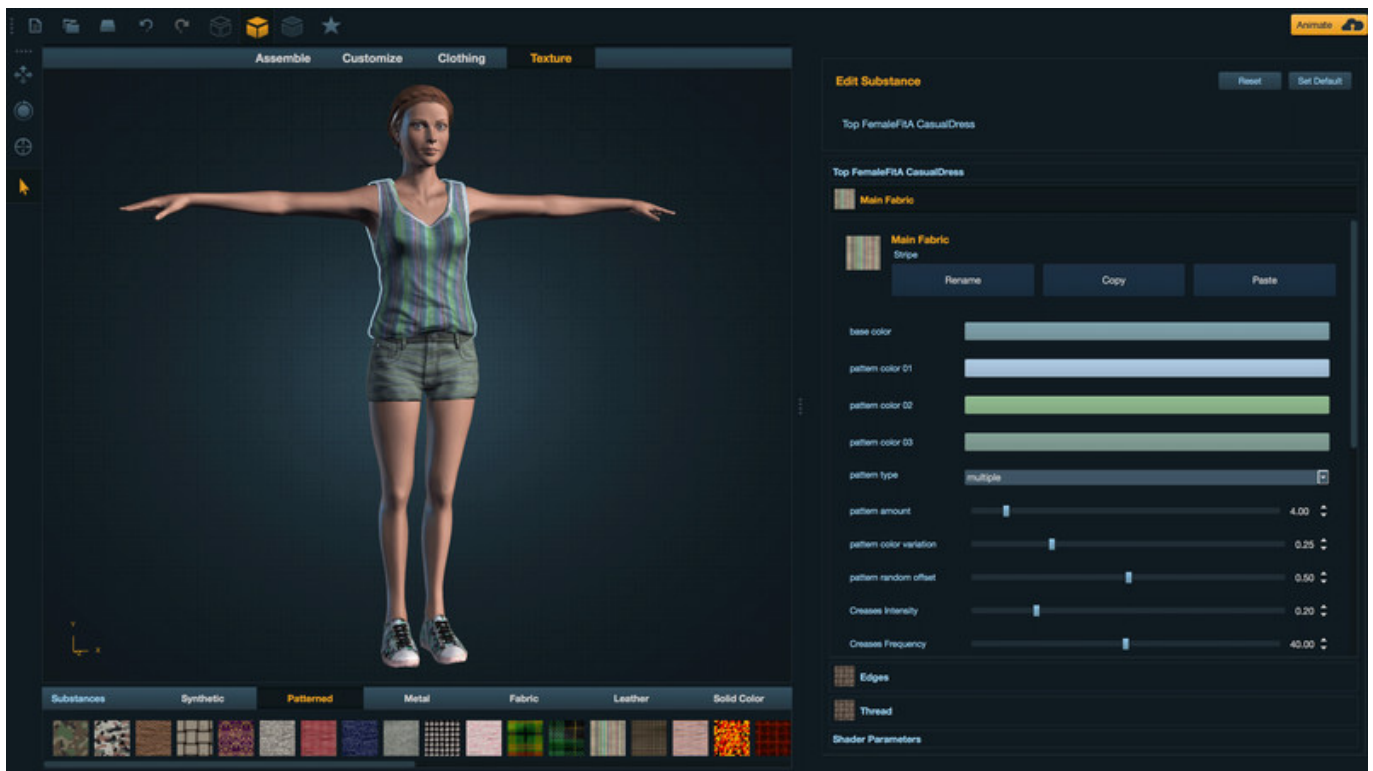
Animate

Assemble Customize Clothing Texture

Edit Substance

Reset Set Default

Top FemaleFitA CasualDress

Top FemaleFitA CasualDress

Main Fabric

Main Fabric
Stripe

Rename Copy Paste

base color

pattern color 01

pattern color 02

pattern color 03

pattern type multiple

pattern amount 4.00

pattern color variation 0.25

pattern random offset 0.50

Creases Intensity 0.20

Creases Frequency 40.00

Edges

Thread

Shader Parameters

Y
X

Substances Synthetic Patterned Metal Fabric Leather Solid Color